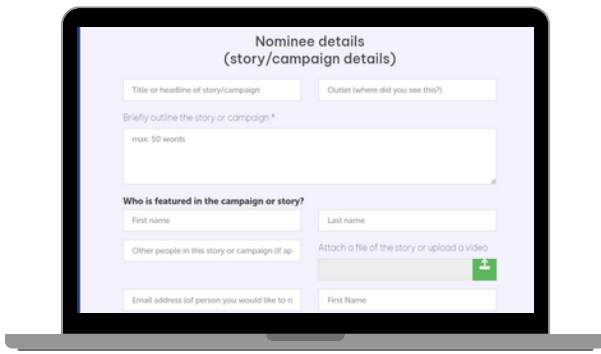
Nominee details
(story/campaign details)

Title or headline of story/campaign

Outlet (where did you see this?)

Briefly outline the story or campaign *

max: 50 words

Who is featured in the campaign or story?

First name

Last name

Other people in this story or campaign (if ap

Attach a file of the story or upload a video

Email address (of person you would like to n

First Name